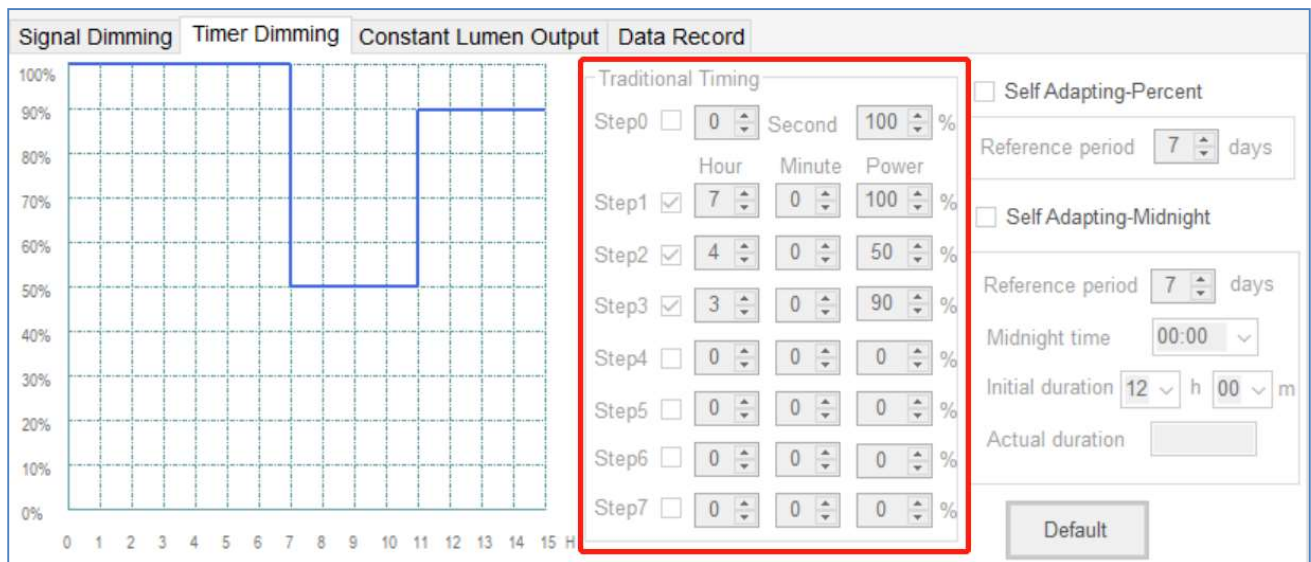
Signal Dimming Timer Dimming Constant Lumen Output Data Record

100%
90%
80%
70%
60%
50%
40%
30%
20%
10%
0%
0 1 2 3 4 5 6 7 8 9 10 11 12 13 14 15 H

Traditional Timing

| | | | |
|---|---|---|---|
| Step0 | 0 Second | | 100 % |
| | Hour | Minute | Power |
| Step1 | 7 | 0 | 100 % |
| Step2 | 4 | 0 | 50 % |
| Step3 | 3 | 0 | 90 % |
| Step4 | 0 | 0 | 0 % |
| Step5 | 0 | 0 | 0 % |
| Step6 | 0 | 0 | 0 % |
| Step7 | 0 | 0 | 0 % |

Self Adapting-Percent
Reference period 7 days

Self Adapting-Midnight
Reference period 7 days
Midnight time 00:00
Initial duration 12 h 00 m
Actual duration

Default